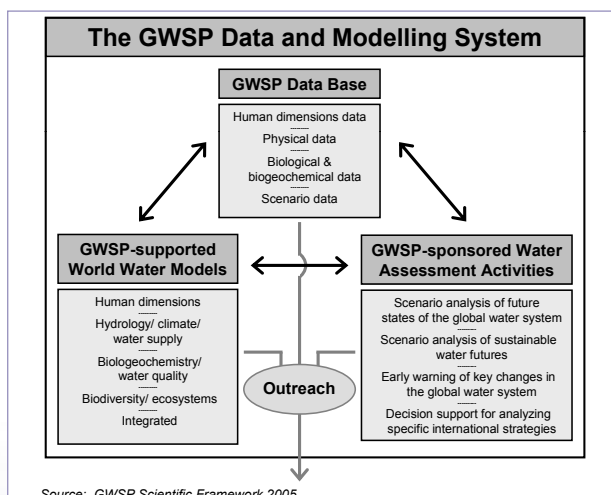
The GWSP Data and Modelling System

GWSP Data Base

Human dimensions data

Physical data

Biological & biogeochemical data

Scenario data

GWSP-supported World Water Models

Human dimensions

Hydrology/ climate/ water supply

Biologeochemistry/ water quality

Biodiversity/ ecosystems

Integrated

GWSP-sponsored Water Assessment Activities

Scenario analysis of future states of the global water system

Scenario analysis of sustainable water futures

Early warning of key changes in the global water system

Decision support for analyzing specific international strategies

Outreach

Source: GWSP Scientific Framework 2005